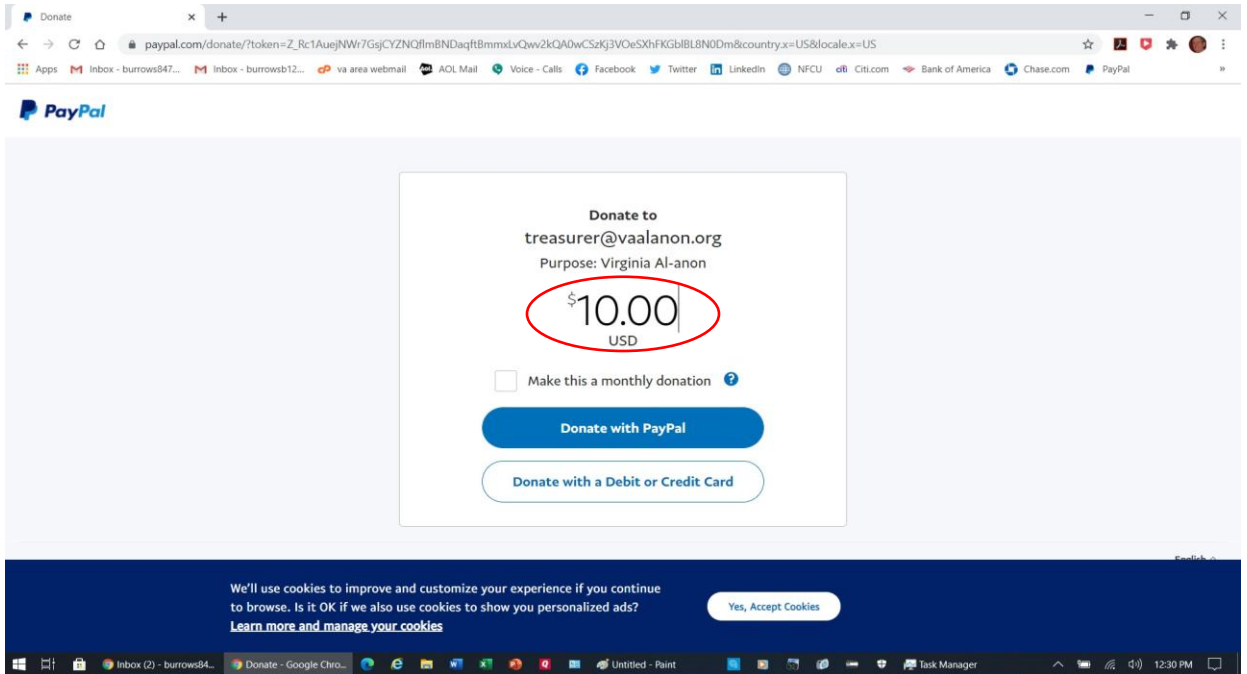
Donate ×  +

paypal.com/donate/?token=Z_Rc1AuejNWr7GsjCYZNQflmBNDaqftBmmxLvQwv2kQA0wCSzKj3VOeSXhFKGblBL8N0Dm&country.x=US&locale.x=US

Apps  Inbox - burrows847...  Inbox - burrowsb12...  va area webmail  AOL Mail  Voice - Calls  Facebook  Twitter  LinkedIn  NFCU  Citi.com  Bank of America  Chase.com  PayPal

PayPal

Donate to
treasurer@vaalanon.org
Purpose: Virginia Al-anon

$10.00
USD

Make this a monthly donation

Donate with PayPal

Donate with a Debit or Credit Card

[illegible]

We'll use cookies to improve and customize your experience if you continue to browse. Is it OK if we also use cookies to show you personalized ads?
Learn more and manage your cookies

Yes, Accept Cookies

Inbox (2) - burrows84...  Donate - Google Chro...  Untitled - Paint  Task Manager  12:30 PM